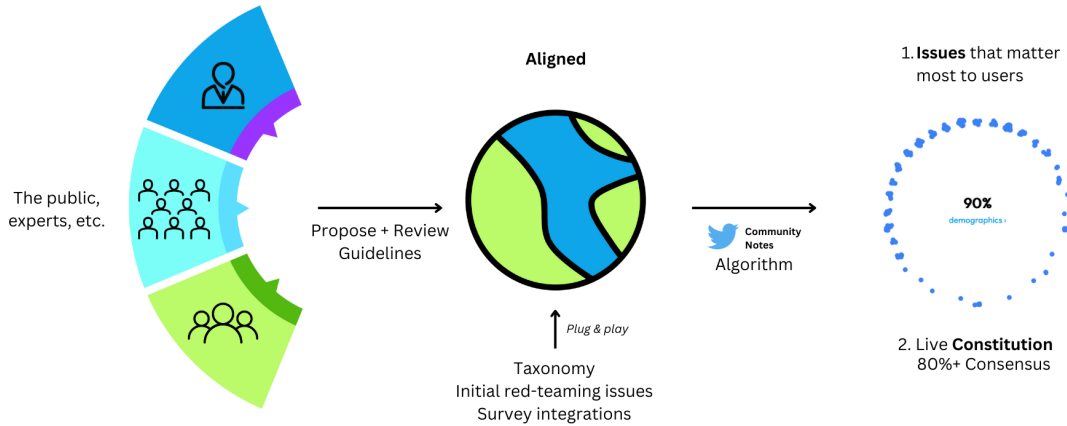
The public, experts, etc.

Propose + Review Guidelines

Aligned

Plug & play

Taxonomy
Initial red-teaming issues
Survey integrations

Community Notes
Algorithm

1. Issues that matter most to users

90%
demographics ›

2. Live Constitution
80%+ Consensus